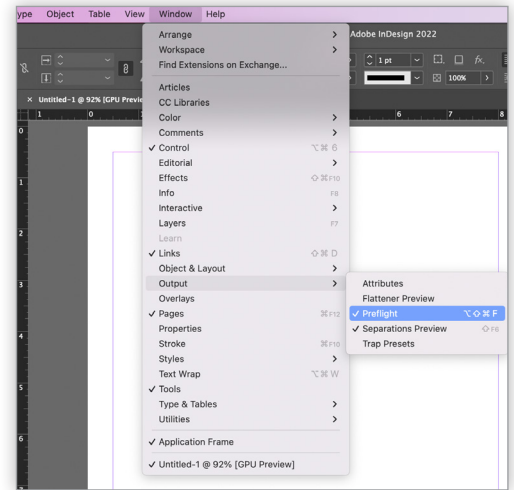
ype Object Table View Window Help

Adobe InDesign 2022

1 pt

100%

× Untitled-1 @ 92% [GPU Previ

Arrange
Workspace
Find Extensions on Exchange...
Articles
CC Libraries
Color
Comments
✓ Control ⌥⌘6
Editorial
Effects ⇧⌘F10
Info F8
Interactive
Layers F7
Learn
✓ Links ⇧⌘D
Object & Layout
Output
Overlays
✓ Pages ⌘F12
Properties
Stroke ⌘F10
Styles
Text Wrap ⌥⌘W
✓ Tools
Type & Tables
Utilities
✓ Application Frame
✓ Untitled-1 @ 92% [GPU Preview]

Attributes
Flattener Preview
✓ Preflight ⌥⇧⌘F
✓ Separations Preview ⇧F6
Trap Presets

0 1 2 3 4 5 6 7 8
0 1 2 3 4 5 6